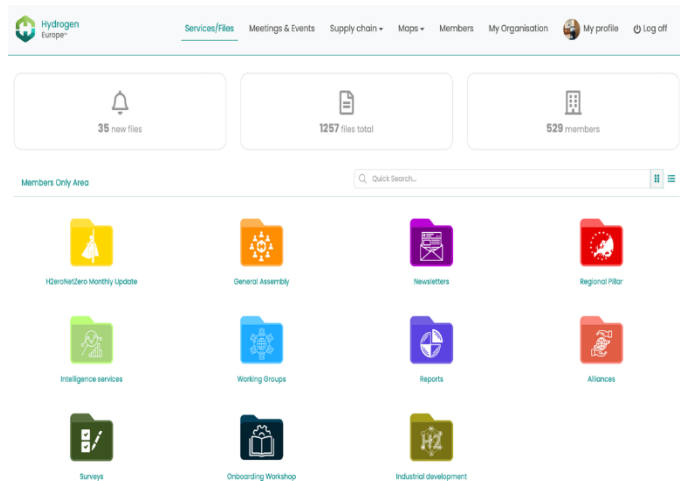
Hydrogen Europe

Services/Files Meetings & Events Supply chain Maps Members My Organisation My profile Log off

35 new files

1257 files total

529 members

Members Only Area

Quick Search...

H2eroNetZero Monthly Update

General Assembly

Newsletters

Regional Pillar

Intelligence services

Working Groups

Reports

Alliances

Surveys

Onboarding Workshop

Industrial development